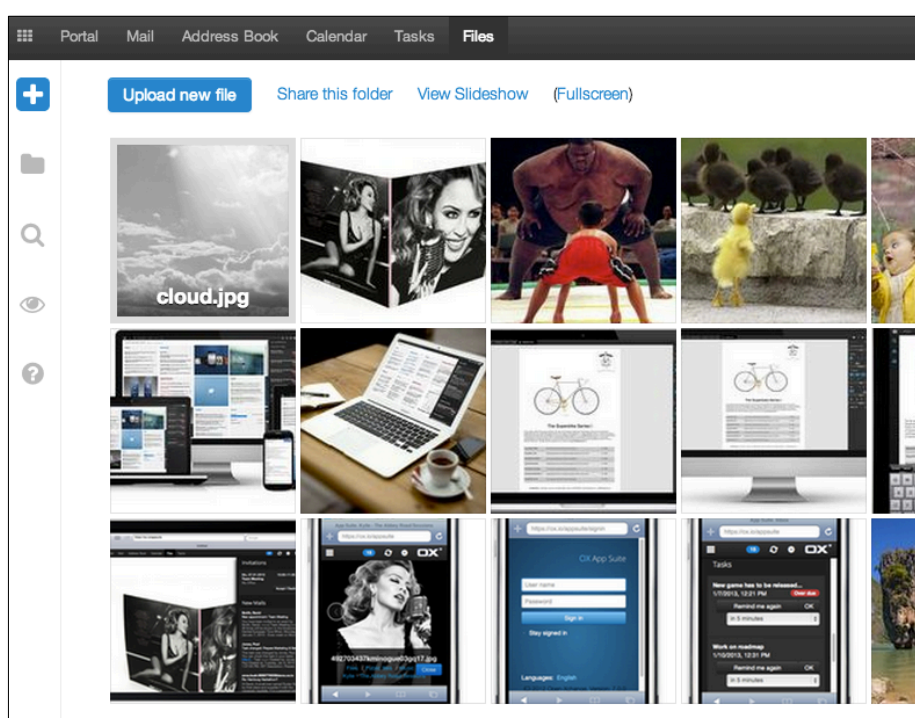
Portal Mail Address Book Calendar Tasks Files

Upload new file Share this folder View Slideshow (Fullscreen)

cloud.jpg

The Superbike Series I

OX App Suite

User name

Password

Sign in

Stay signed in

Languages: English

Tasks

New game has to be released...

Remind me again OK

In 5 minutes

Work on roadmap

Remind me again OK

In 5 minutes